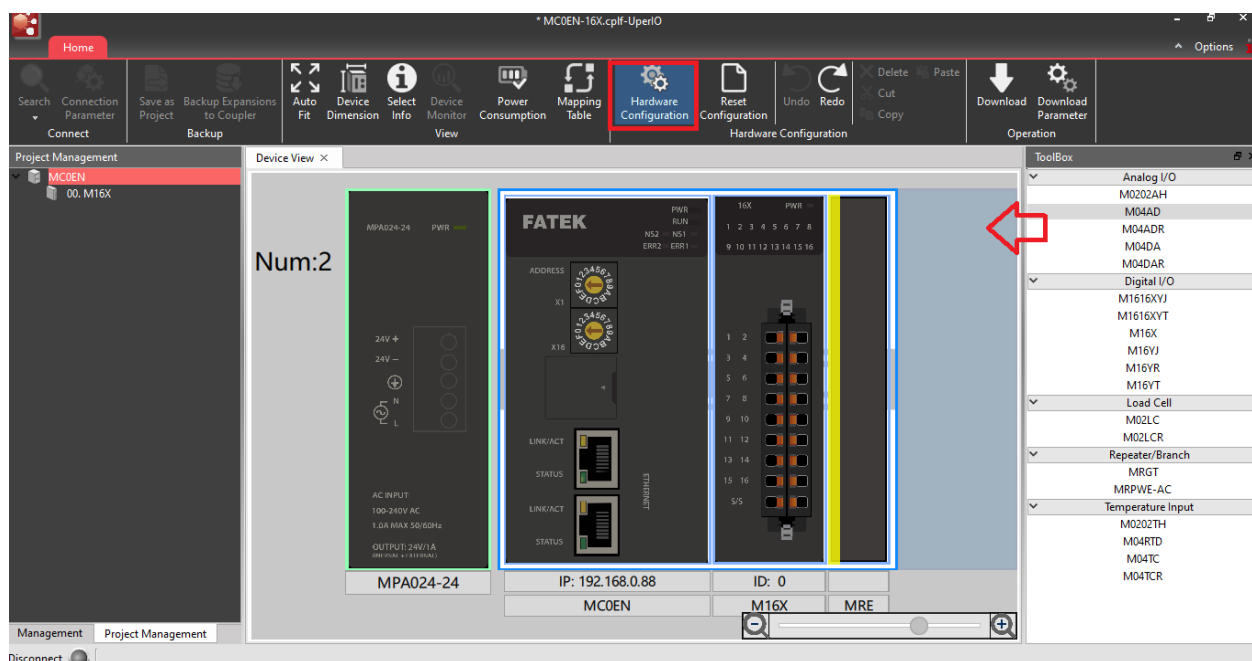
* MC0EN-16X.cplf-UperIO

Home

Options

Search
Connection Parameter
Connect
Save as Project
Backup Expansions to Coupler
Backup
Auto Fit
Device Dimension
Select Info
Device Monitor
View
Power Consumption
Mapping Table
Hardware Configuration
Reset Configuration
Undo
Redo
Delete
Cut
Copy
Paste
Hardware Configuration
Download
Download Parameter
Operation

Project Management
MC0EN
00. M16X

Device View ×

Num:2

MPA024-24 PWR
24V +
24V −
N
L
AC INPUT
100-240V AC
1.0A MAX 50/60Hz
OUTPUT: 24V/1A

FATEK
PWR
RUN
NS2 NS1
ERR2 ERR1
ADDRESS
X1
X16
LINK/ACT
STATUS
LINK/ACT
STATUS
ETHERNET

16X PWR
1 2 3 4 5 6 7 8
9 10 11 12 13 14 15 16
1 2
3 4
5 6
7 8
9 10
11 12
13 14
15 16
S/S

MPA024-24
IP: 192.168.0.88
ID: 0
MC0EN
M16X
MRE

ToolBox
Analog I/O
M0202AH
M04AD
M04ADR
M04DA
M04DAR
Digital I/O
M1616XYJ
M1616XYT
M16X
M16YJ
M16YR
M16YT
Load Cell
M02LC
M02LCR
Repeater/Branch
MRGT
MRPWE-AC
Temperature Input
M0202TH
M04RTD
M04TC
M04TCR

Management
Project Management
Disconnect